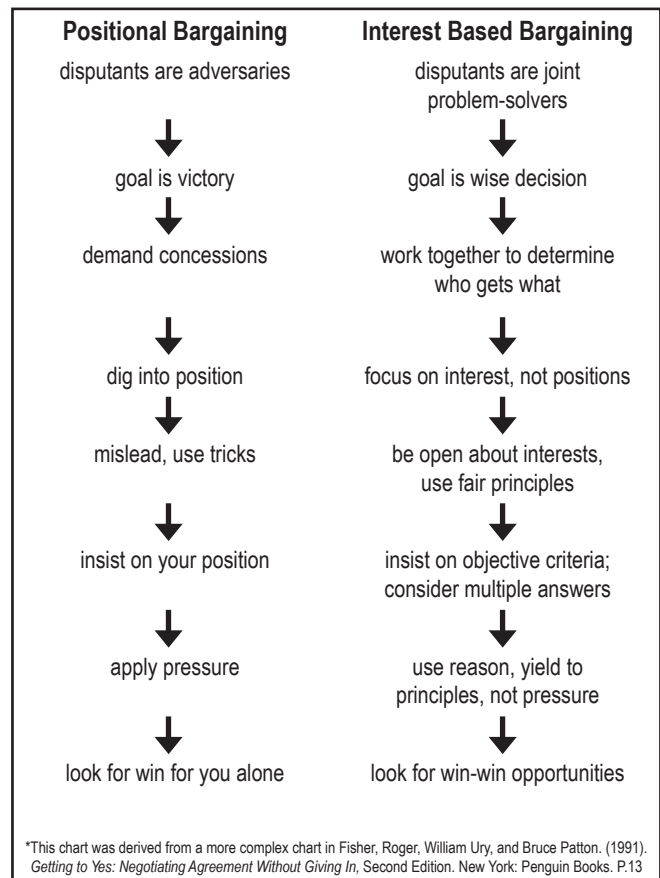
**Positional Bargaining**

disputants are adversaries

goal is victory

demand concessions

dig into position

mislead, use tricks

insist on your position

apply pressure

look for win for you alone

**Interest Based Bargaining**

disputants are joint problem-solvers

goal is wise decision

work together to determine who gets what

focus on interest, not positions

be open about interests, use fair principles

insist on objective criteria; consider multiple answers

use reason, yield to principles, not pressure

look for win-win opportunities

*This chart was derived from a more complex chart in Fisher, Roger, William Ury, and Bruce Patton. (1991). *Getting to Yes: Negotiating Agreement Without Giving In,* Second Edition. New York: Penguin Books. P.13